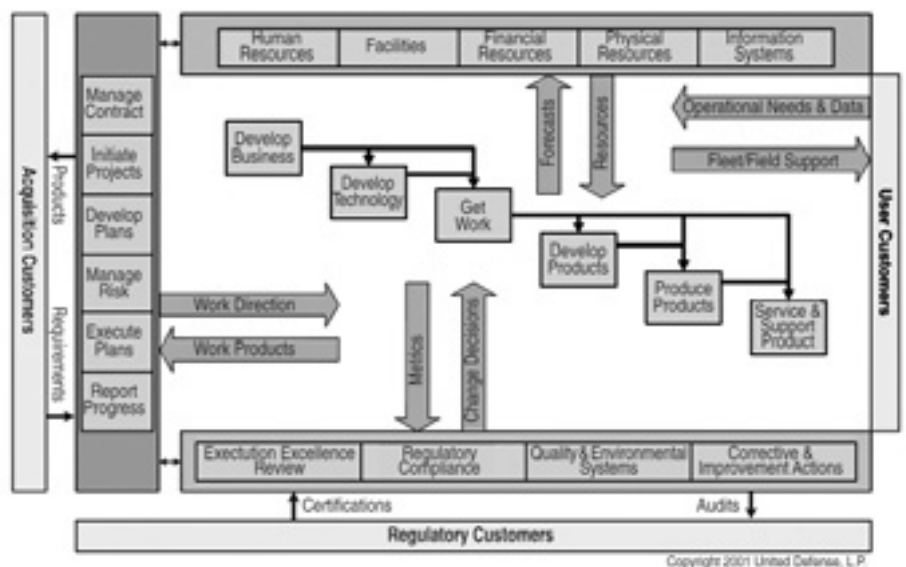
Acquisition Customers

Products

Requirements

Manage Contract

Initiate Projects

Develop Plans

Manage Risk

Execute Plans

Report Progress

Human Resources

Facilities

Financial Resources

Physical Resources

Information Systems

Forecasts

Resources

Operational Needs & Data

Fleet/Field Support

User Customers

Develop Business

Develop Technology

Get Work

Develop Products

Produce Products

Service & Support Product

Work Direction

Work Products

Metrics

Change Decisions

Execution Excellence Review

Regulatory Compliance

Quality & Environmental Systems

Corrective & Improvement Actions

Certifications

Audits

Regulatory Customers

Copyright 2001 United Defense, L.P.